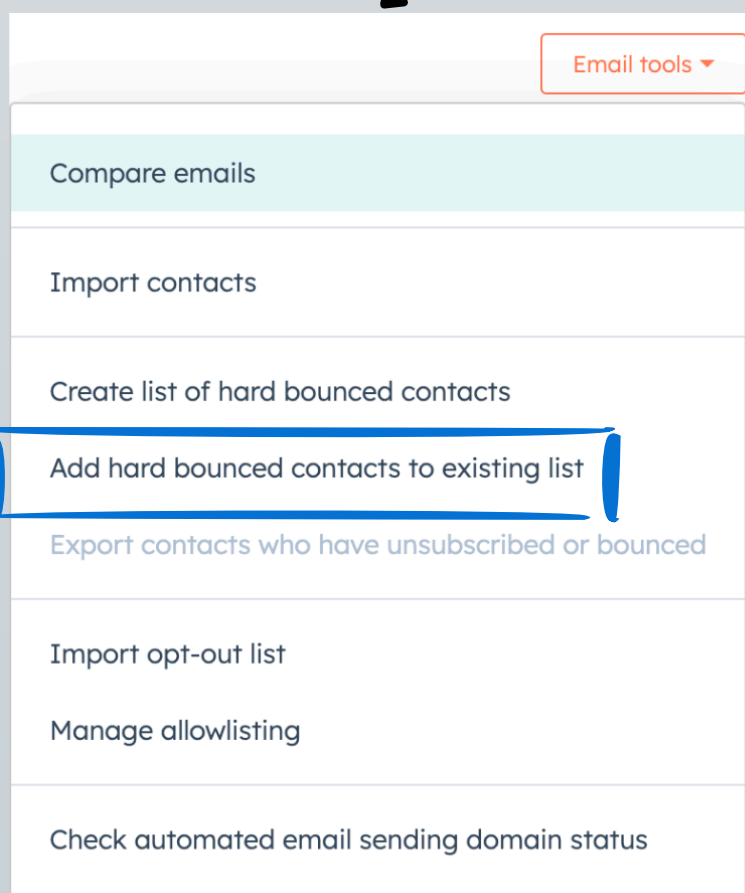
Email tools

Compare emails

Import contacts

Create list of hard bounced contacts

Add hard bounced contacts to existing list

Export contacts who have unsubscribed or bounced

Import opt-out list

Manage allowlisting

Check automated email sending domain status